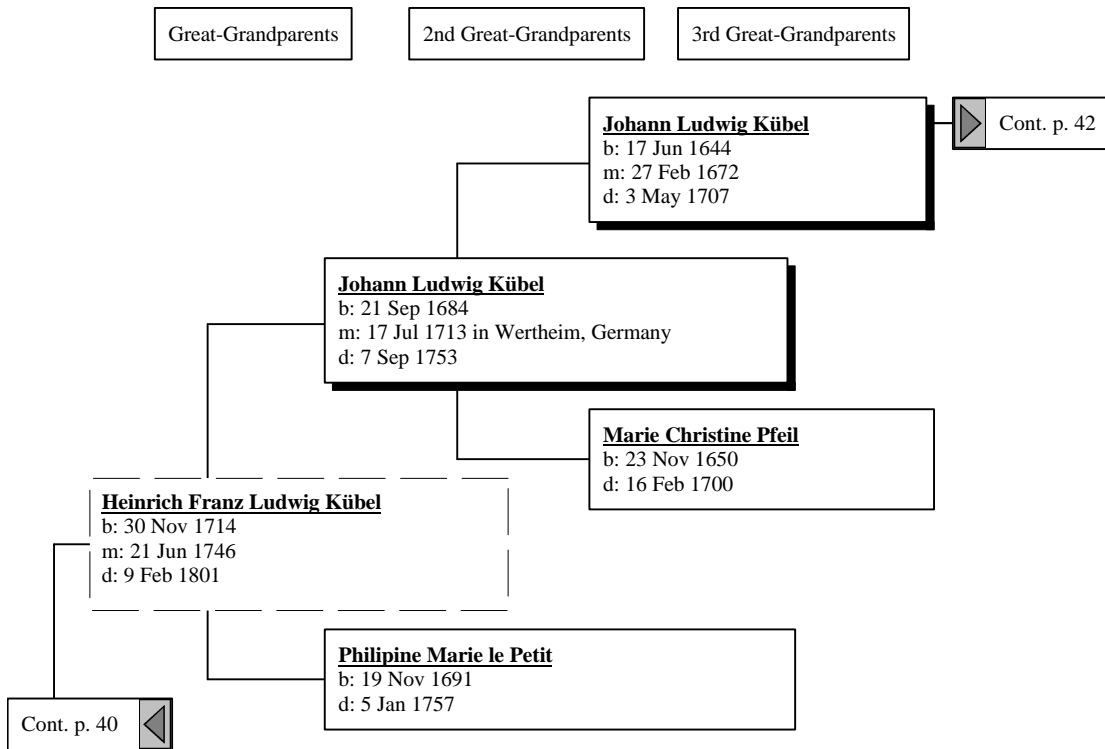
Great-Grandparents

2nd Great-Grandparents

3rd Great-Grandparents

**Johann Ludwig Kübel**
b: 17 Jun 1644
m: 27 Feb 1672
d: 3 May 1707

Cont. p. 42

**Johann Ludwig Kübel**
b: 21 Sep 1684
m: 17 Jul 1713 in Wertheim, Germany
d: 7 Sep 1753

**Marie Christine Pfeil**
b: 23 Nov 1650
d: 16 Feb 1700

**Heinrich Franz Ludwig Kübel**
b: 30 Nov 1714
m: 21 Jun 1746
d: 9 Feb 1801

**Philipine Marie le Petit**
b: 19 Nov 1691
d: 5 Jan 1757

Cont. p. 40